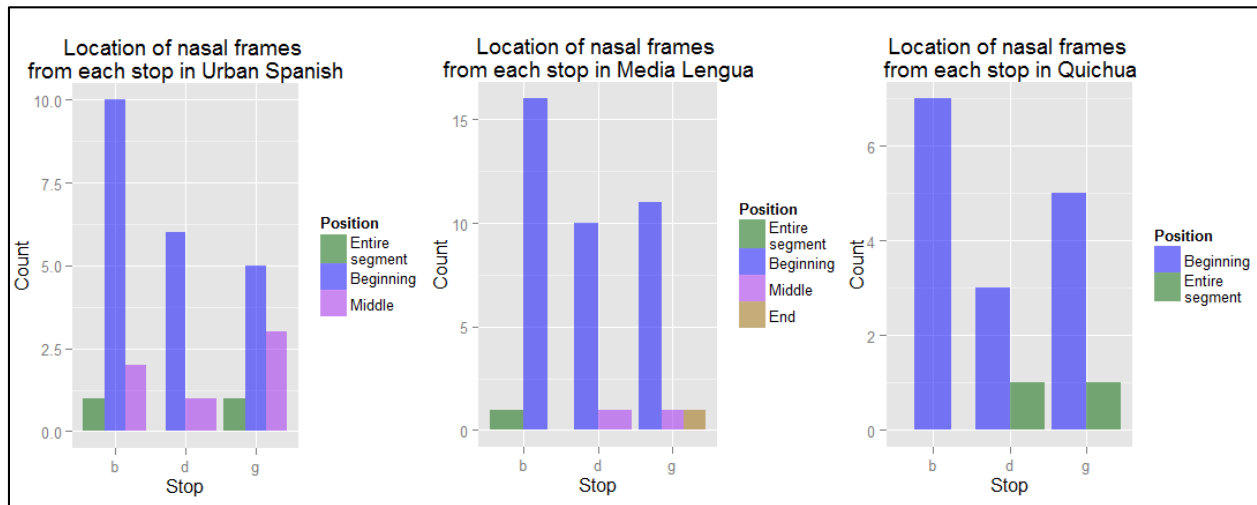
Location of nasal frames from each stop in Urban Spanish

10.0
7.5
5.0
2.5
0.0

Count

b d g
Stop

Position
Entire segment
Beginning
Middle

Location of nasal frames from each stop in Media Lengua

15
10
5
0

Count

b d g
Stop

Position
Entire segment
Beginning
Middle
End

Location of nasal frames from each stop in Quichua

6
4
2
0

Count

b d g
Stop

Position
Beginning
Entire segment